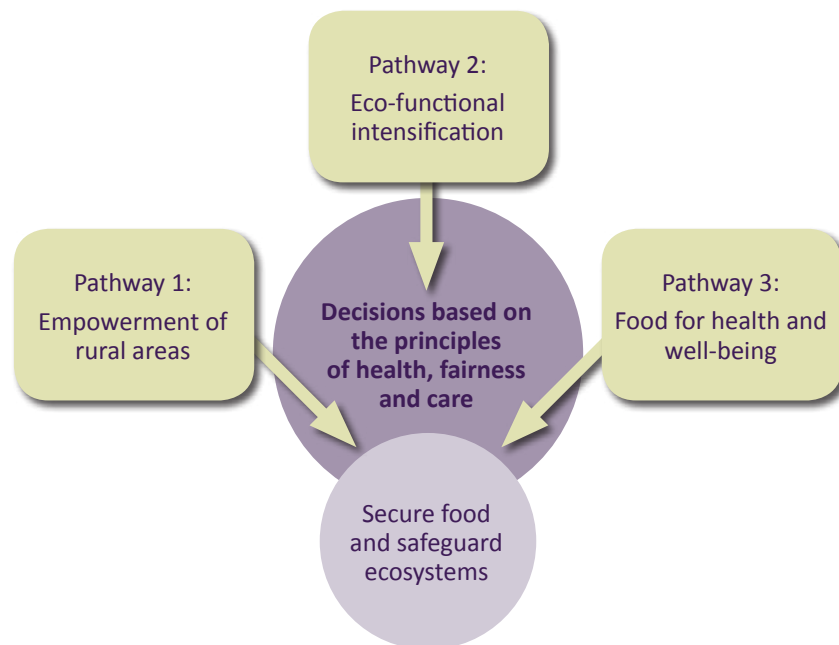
Pathway 2:
Eco-functional intensification

Pathway 1:
Empowerment of rural areas

Decisions based on the principles of health, fairness and care

Pathway 3:
Food for health and well-being

Secure food and safeguard ecosystems